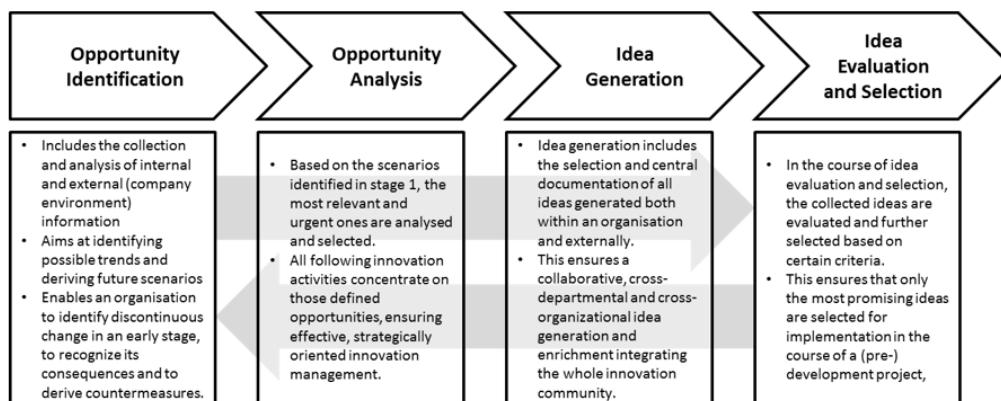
Opportunity Identification

Opportunity Analysis

Idea Generation

Idea Evaluation and Selection

• Includes the collection and analysis of internal and external (company environment) information
• Aims at identifying possible trends and deriving future scenarios
• Enables an organisation to identify discontinuous change in an early stage, to recognize its consequences and to derive countermeasures.

• Based on the scenarios identified in stage 1, the most relevant and urgent ones are analysed and selected.
• All following innovation activities concentrate on those defined opportunities, ensuring effective, strategically oriented innovation management.

• Idea generation includes the selection and central documentation of all ideas generated both within an organisation and externally.
• This ensures a collaborative, cross-departmental and cross-organizational idea generation and enrichment integrating the whole innovation community.

• In the course of idea evaluation and selection, the collected ideas are evaluated and further selected based on certain criteria.
• This ensures that only the most promising ideas are selected for implementation in the course of a (pre-) development project,